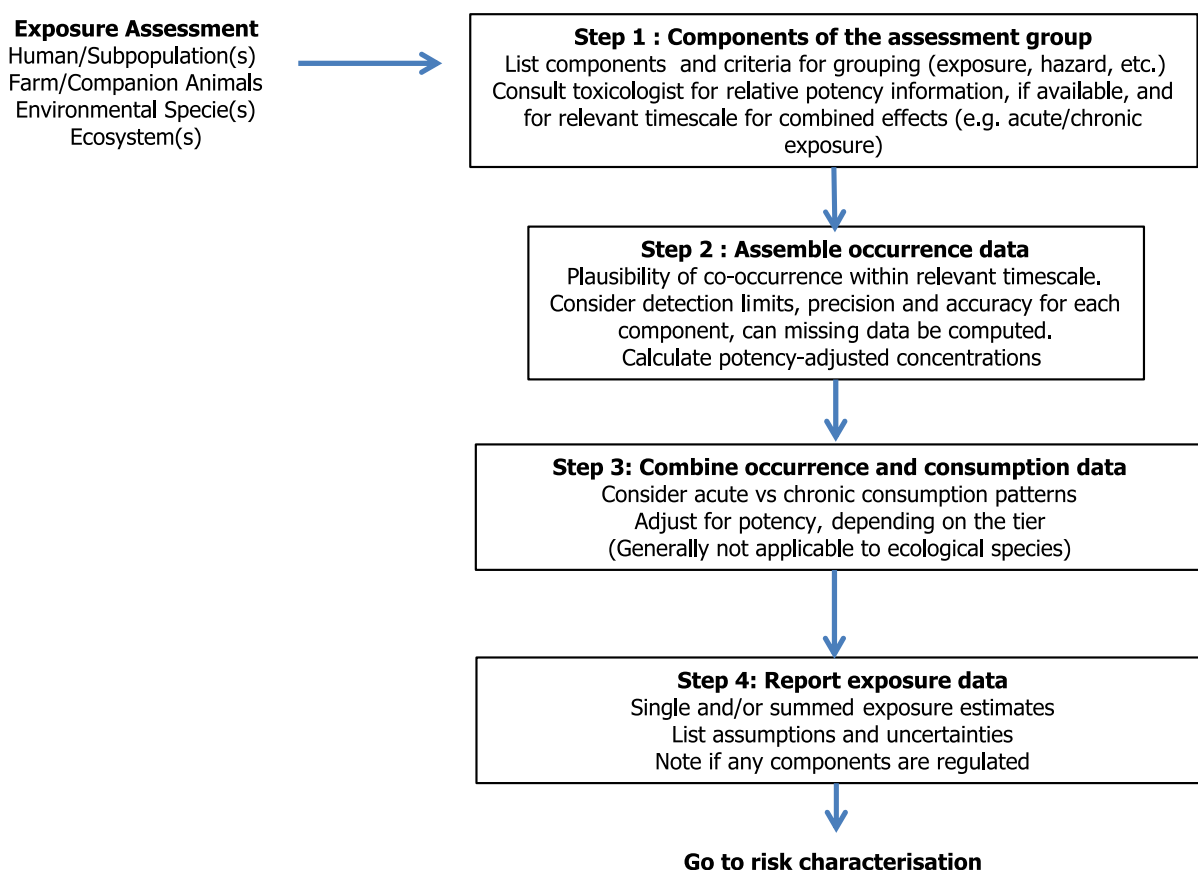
**Exposure Assessment**
Human/Subpopulation(s)
Farm/Companion Animals
Environmental Specie(s)
Ecosystem(s)

**Step 1 : Components of the assessment group**
List components and criteria for grouping (exposure, hazard, etc.)
Consult toxicologist for relative potency information, if available, and for relevant timescale for combined effects (e.g. acute/chronic exposure)

**Step 2 : Assemble occurrence data**
Plausibility of co-occurrence within relevant timescale.
Consider detection limits, precision and accuracy for each component, can missing data be computed.
Calculate potency-adjusted concentrations

**Step 3: Combine occurrence and consumption data**
Consider acute vs chronic consumption patterns
Adjust for potency, depending on the tier
(Generally not applicable to ecological species)

**Step 4: Report exposure data**
Single and/or summed exposure estimates
List assumptions and uncertainties
Note if any components are regulated

**Go to risk characterisation**